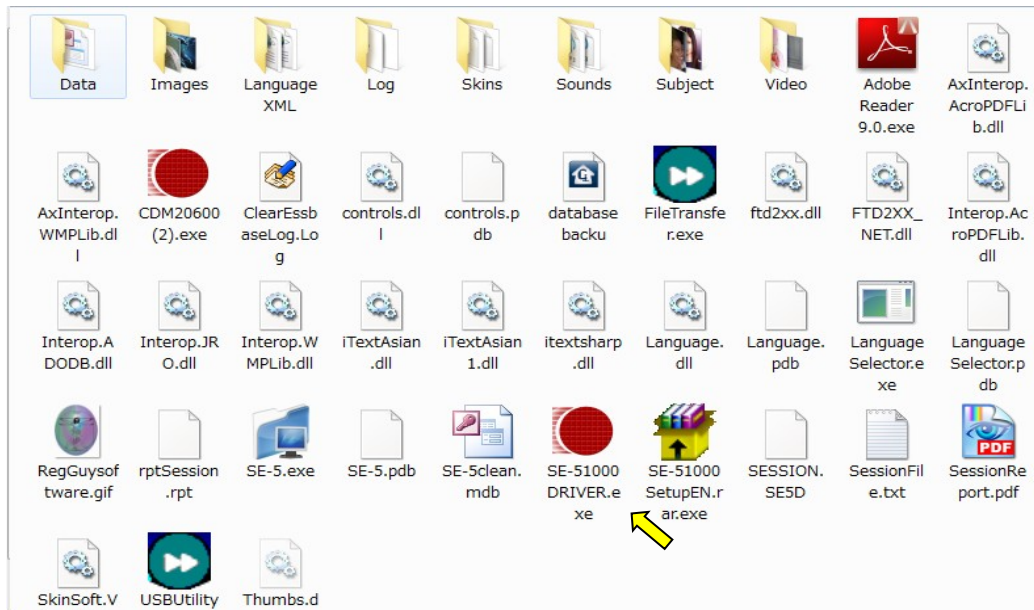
Data
Images
Language XML
Log
Skins
Sounds
Subject
Video
Adobe Reader 9.0.exe
AxInterop.AcroPDFLib.dll

AxInterop.WMPLib.dll
CDM20600(2).exe
ClearEssbaseLog.Log
controls.dll
controls.pdb
database backu
FileTransfer.exe
ftd2xx.dll
FTD2XX_NET.dll
Interop.AcroPDFLib.dll

Interop.ADODB.dll
Interop.JRO.dll
Interop.WMPLib.dll
iTextAsian.dll
iTextAsian1.dll
itextsharp.dll
Language.dll
Language.pdb
LanguageSelector.exe
LanguageSelector.pdb

RegGuysoftware.gif
rptSession.rpt
SE-5.exe
SE-5.pdb
SE-5clean.mdb
SE-51000DRIVER.exe
SE-51000SetupEN.rar.exe
SESSION.SE5D
SessionFile.txt
SessionReport.pdf

SkinSoft.V
USBUtility
Thumbs.d